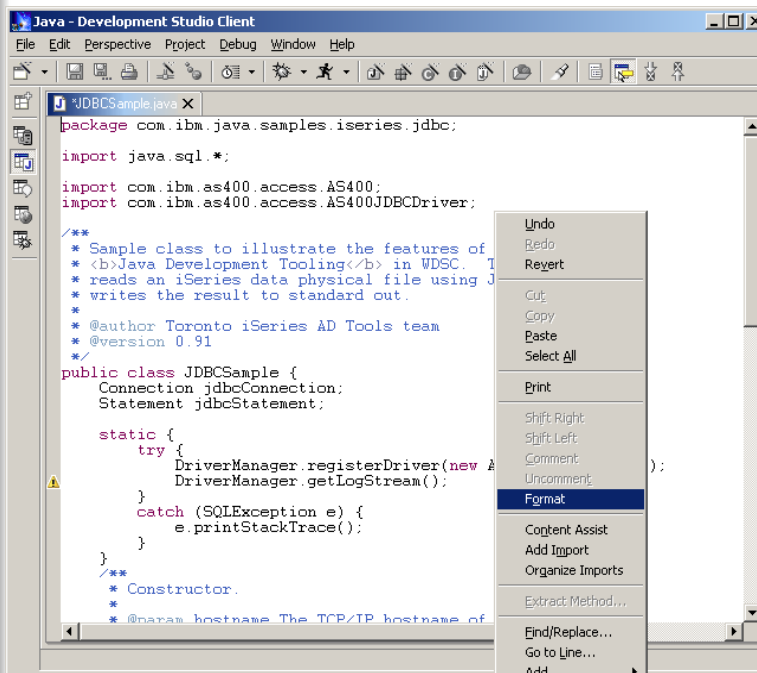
Java - Development Studio Client

File Edit Perspective Project Debug Window Help

*JDBCSample.java

package com.ibm.java.samples.iseries.jdbc;

import java.sql.*;

import com.ibm.as400.access.AS400;
import com.ibm.as400.access.AS400JDBCDriver;

/**
 * Sample class to illustrate the features of
 * <b>Java Development Tooling</b> in WDSC. T
 * reads an iSeries data physical file using J
 * writes the result to standard out.
 *
 * @author Toronto iSeries AD Tools team
 * @version 0.91
 */
public class JDBCSample {
    Connection jdbcConnection;
    Statement jdbcStatement;

    static {
        try {
            DriverManager.registerDriver(new A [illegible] );
            DriverManager.getLogStream();
        }
        catch (SQLException e) {
            e.printStackTrace();
        }
    }
    /**
     * Constructor.
     *
     * @param hostname The TCP/IP hostname of

Undo
Redo
Revert
Cut
Copy
Paste
Select All
Print
Shift Right
Shift Left
Comment
Uncomment
Format
Content Assist
Add Import
Organize Imports
Extract Method...
Find/Replace...
Go to Line...
Add